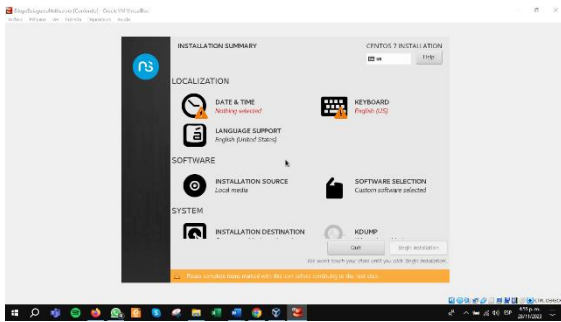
BlogSeguridadInformatica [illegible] (Corriendo) - Oracle VM VirtualBox
Archivo Máquina Ver Entrada Dispositivos Ayuda

INSTALLATION SUMMARY

CENTOS 7 INSTALLATION

us

Help!

LOCALIZATION

DATE & TIME
Nothing selected

KEYBOARD
English (US)

LANGUAGE SUPPORT
English (United States)

SOFTWARE

INSTALLATION SOURCE
Local media

SOFTWARE SELECTION
Custom software selected

SYSTEM

INSTALLATION DESTINATION

KDUMP

Quit

Begin Installation

We won't touch your disks until you click 'Begin Installation'.

Please complete items marked with this icon before continuing to the next step.

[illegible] p.m.
28/11/2023